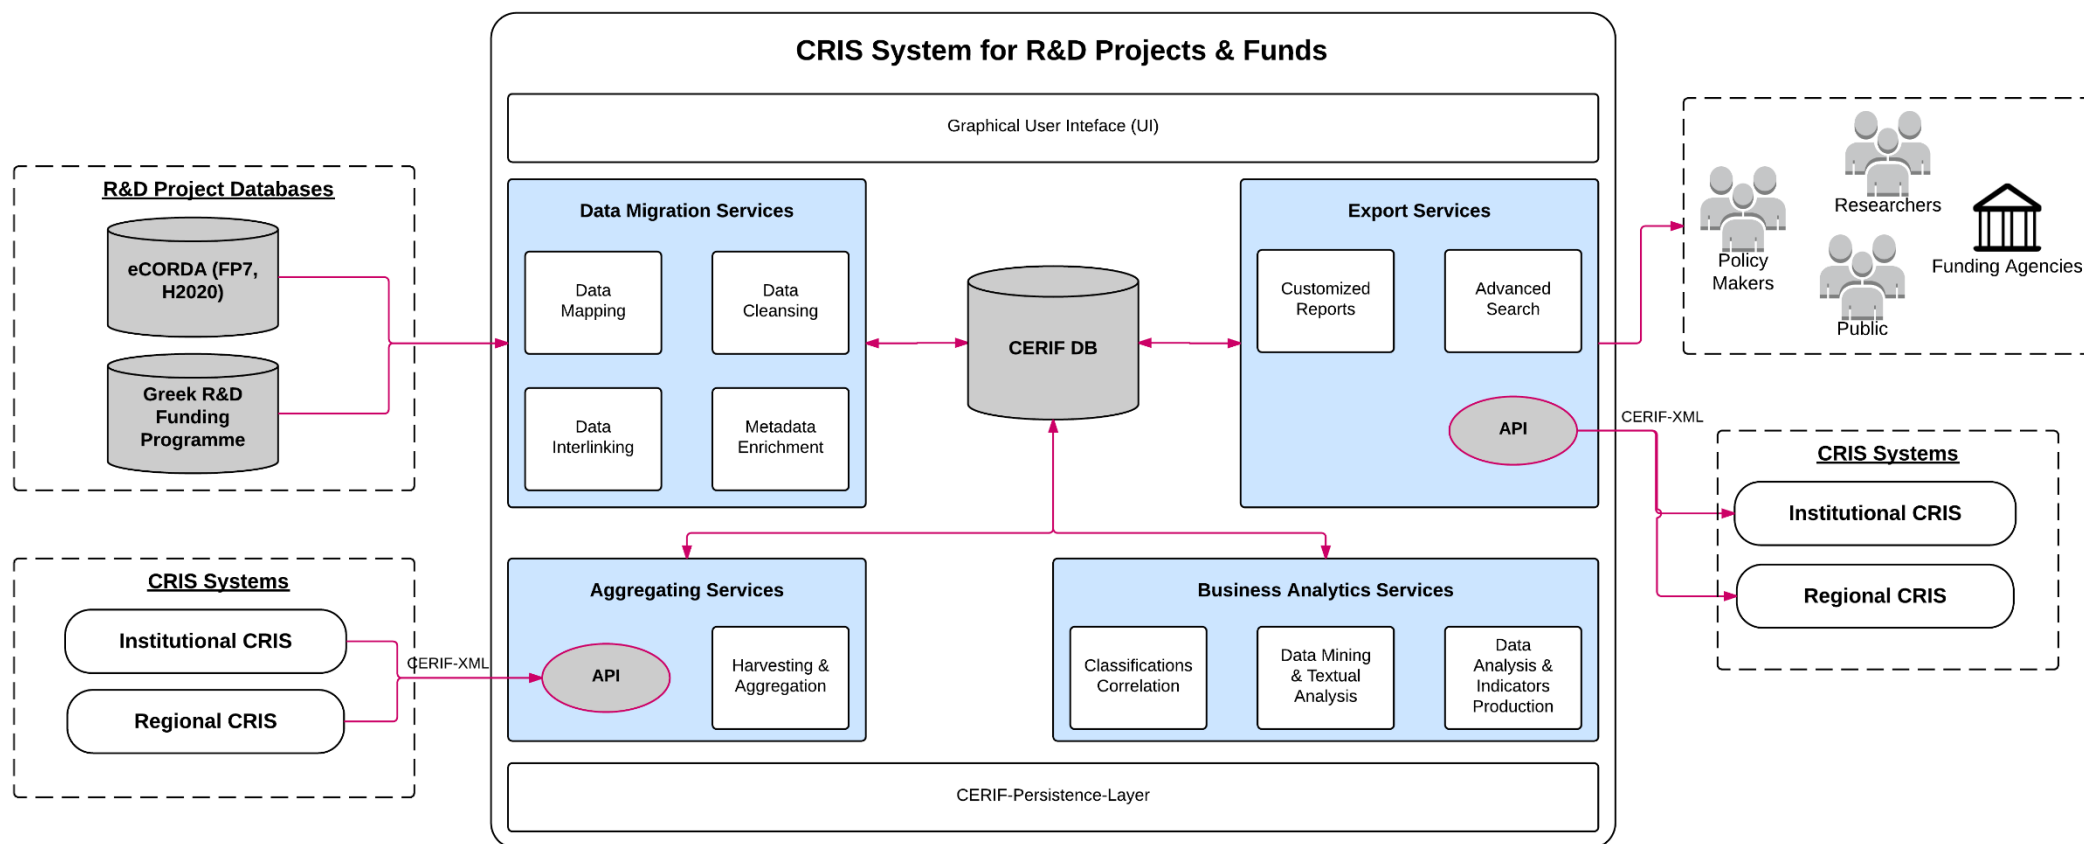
R&D Project Databases

eCORDA (FP7, H2020)

Greek R&D Funding Programme

CRIS Systems

Institutional CRIS

Regional CRIS

CERIF-XML

CRIS System for R&D Projects & Funds

Graphical User Inteface (UI)

Data Migration Services

Data Mapping

Data Cleansing

Data Interlinking

Metadata Enrichment

CERIF DB

Export Services

Customized Reports

Advanced Search

API

Aggregating Services

API

Harvesting & Aggregation

Business Analytics Services

Classifications Correlation

Data Mining & Textual Analysis

Data Analysis & Indicators Production

CERIF-Persistence-Layer

Policy Makers

Researchers

Public

Funding Agencies

CERIF-XML

CRIS Systems

Institutional CRIS

Regional CRIS